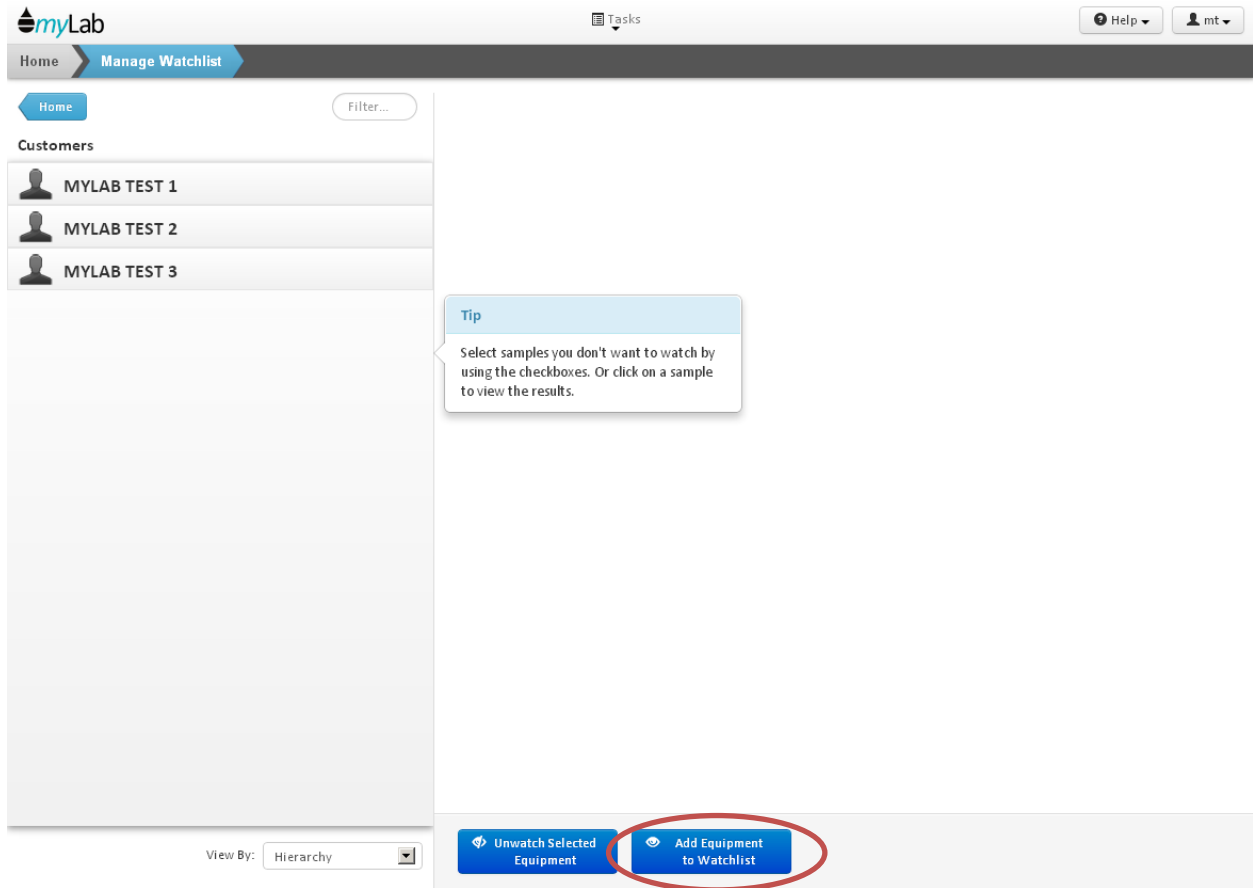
myLab

Tasks

Help

mt

Home

Manage Watchlist

Home

Filter...

Customers

MYLAB TEST 1

MYLAB TEST 2

MYLAB TEST 3

Tip

Select samples you don't want to watch by using the checkboxes. Or click on a sample to view the results.

View By: Hierarchy

Unwatch Selected Equipment

Add Equipment to Watchlist